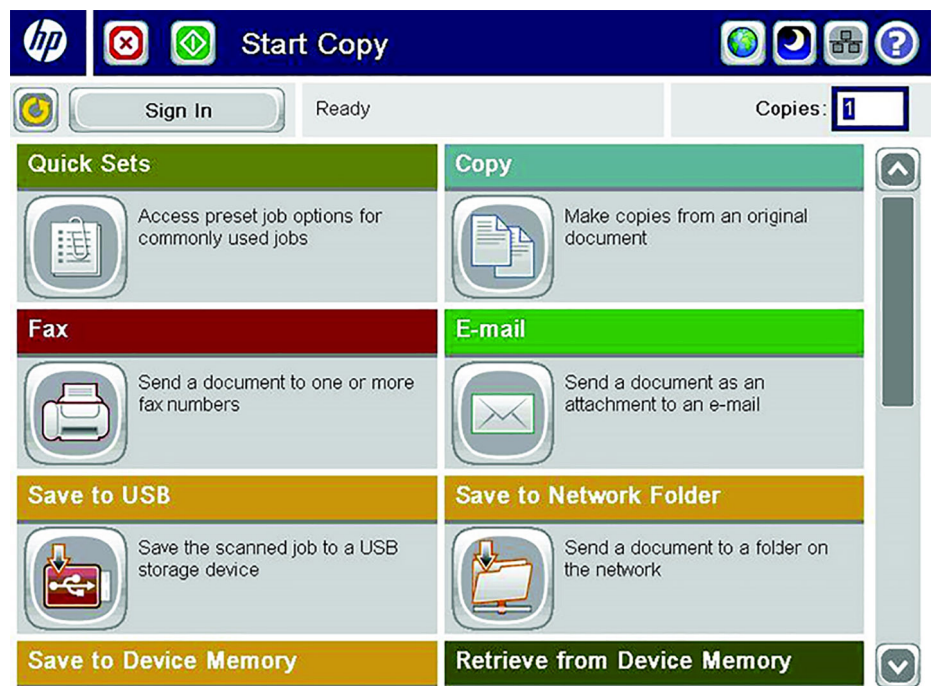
hp

Start Copy

Sign In

Ready

Copies: 1

Quick Sets

Access preset job options for commonly used jobs

Copy

Make copies from an original document

Fax

Send a document to one or more fax numbers

E-mail

Send a document as an attachment to an e-mail

Save to USB

Save the scanned job to a USB storage device

Save to Network Folder

Send a document to a folder on the network

Save to Device Memory

Retrieve from Device Memory